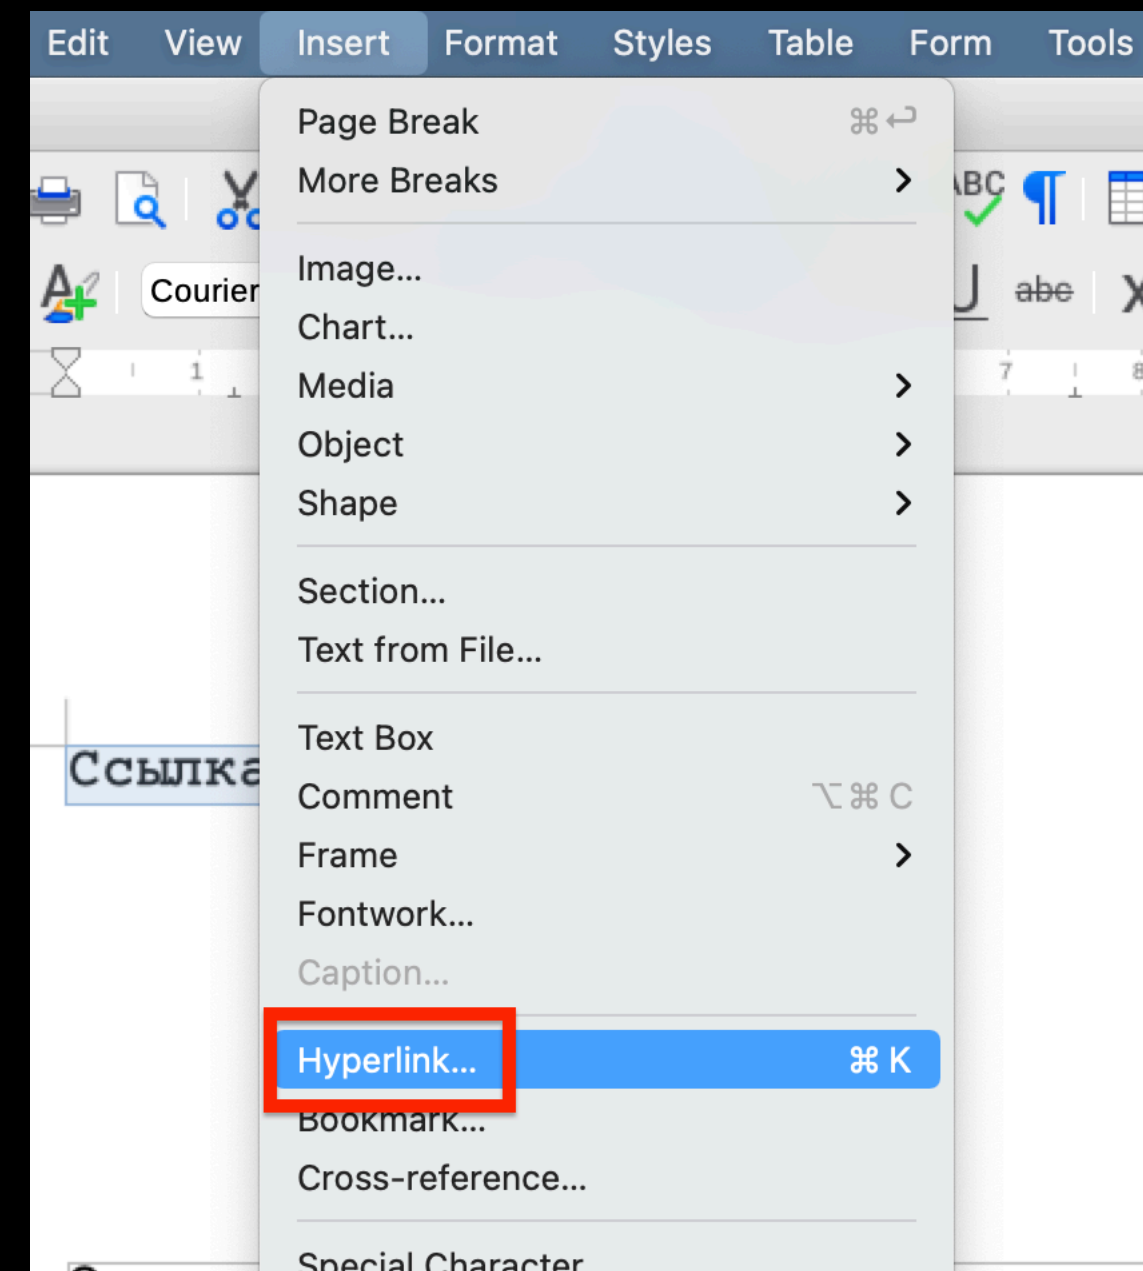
Edit View Insert Format Styles Table Form Tools

Courier

ABC

abc

1 7 8

Page Break ⌘↩
More Breaks >

Image...
Chart...
Media >
Object >
Shape >

Section...
Text from File...

Text Box
Comment ⌥⌘C
Frame >
Fontwork...
Caption...

Hyperlink... ⌘K
Bookmark...
Cross-reference...

Special Character

Ссылка